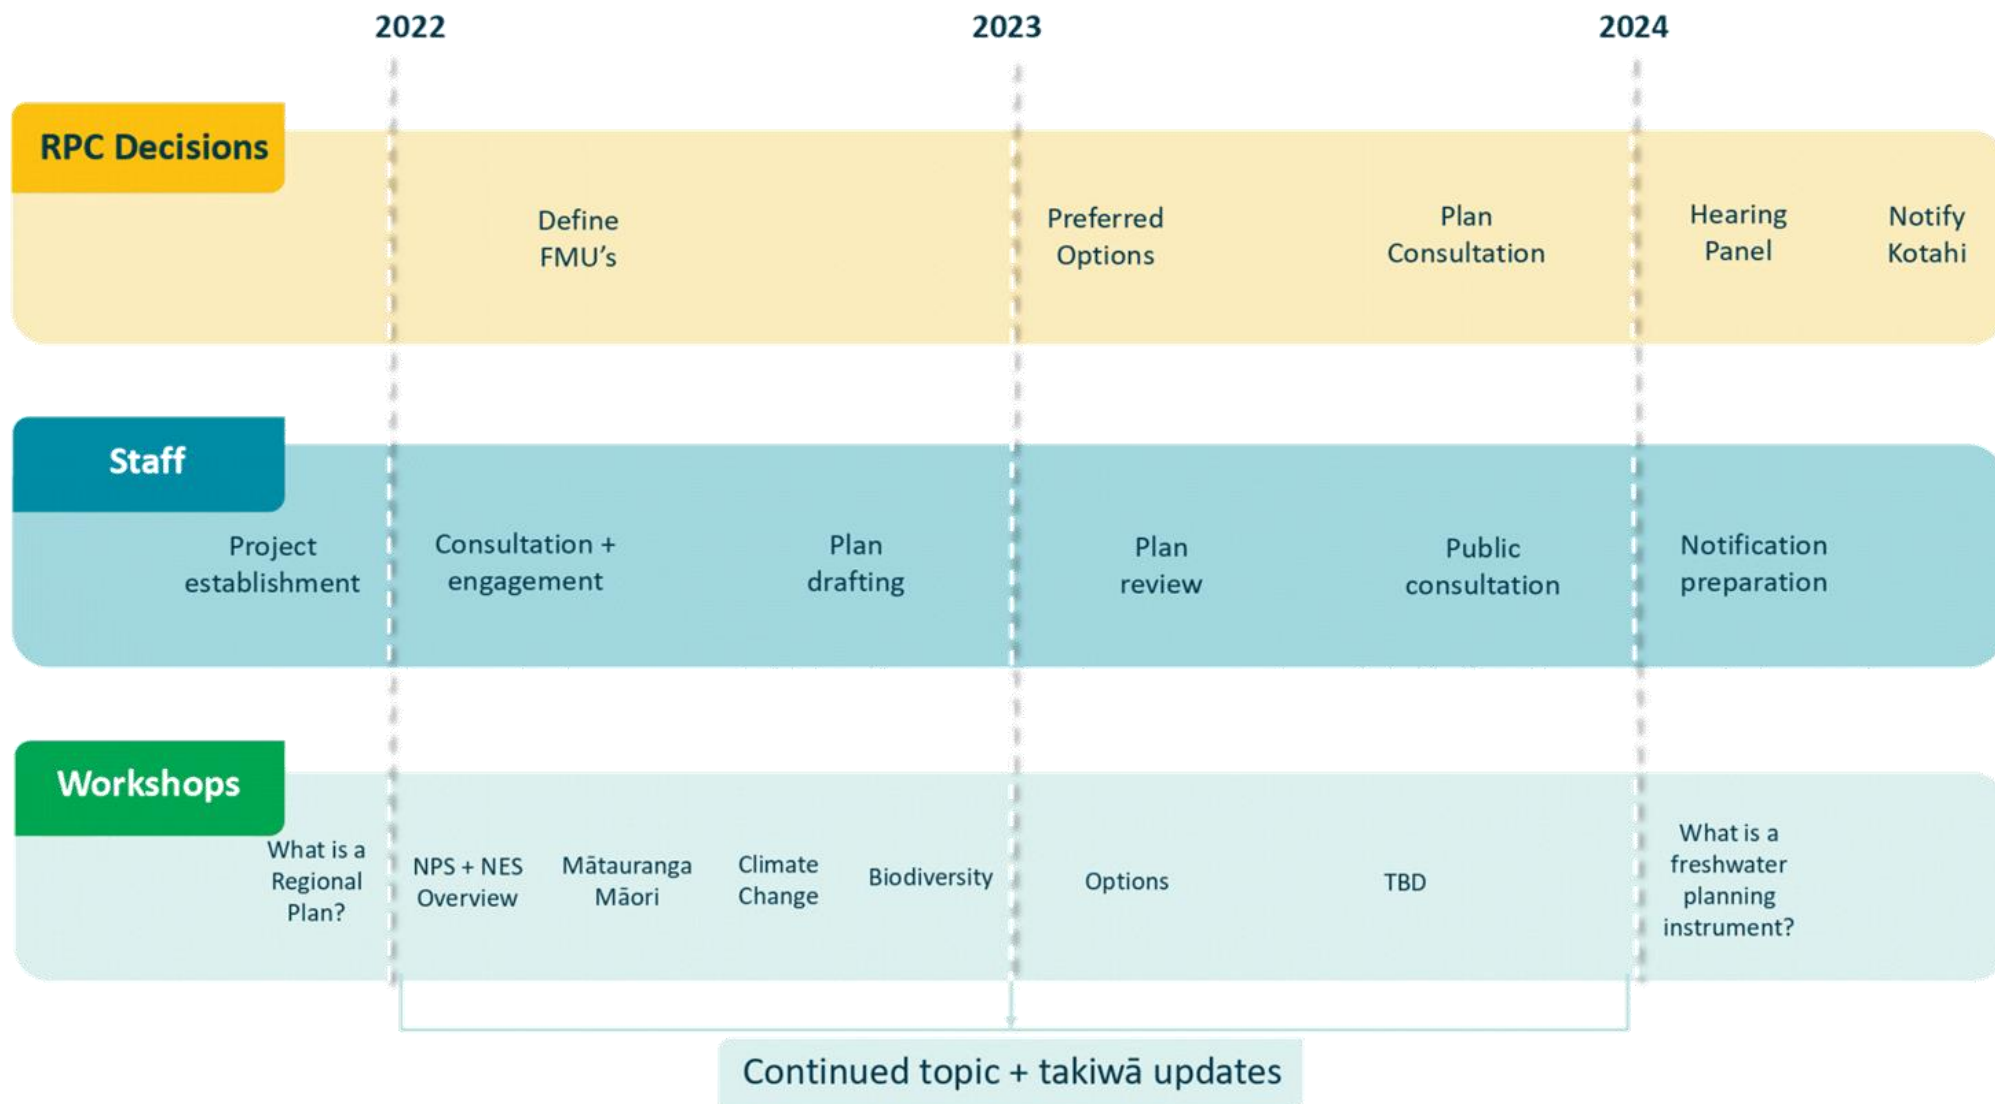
2022

2023

2024

RPC Decisions

Define FMU’s

Preferred Options

Plan Consultation

Hearing Panel

Notify Kotahi

Staff

Project establishment

Consultation + engagement

Plan drafting

Plan review

Public consultation

Notification preparation

Workshops

What is a Regional Plan?

NPS + NES Overview

Mātauranga Māori

Climate Change

Biodiversity

Options

TBD

What is a freshwater planning instrument?

Continued topic + takiwā updates